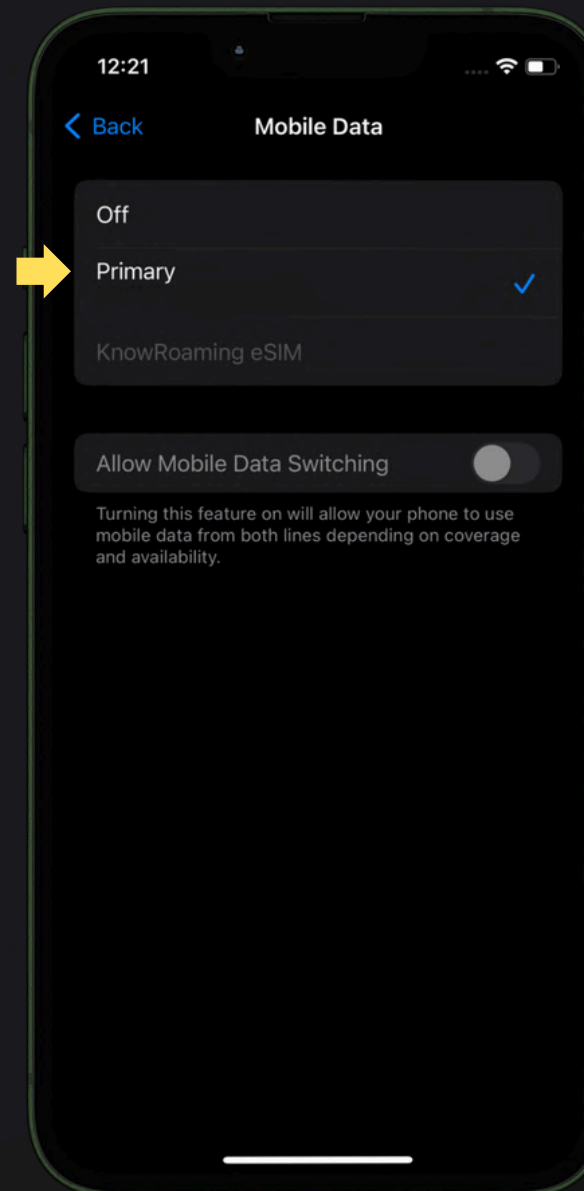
12:21

Back

Mobile Data

Off

Primary

KnowRoaming eSIM

Allow Mobile Data Switching

Turning this feature on will allow your phone to use mobile data from both lines depending on coverage and availability.